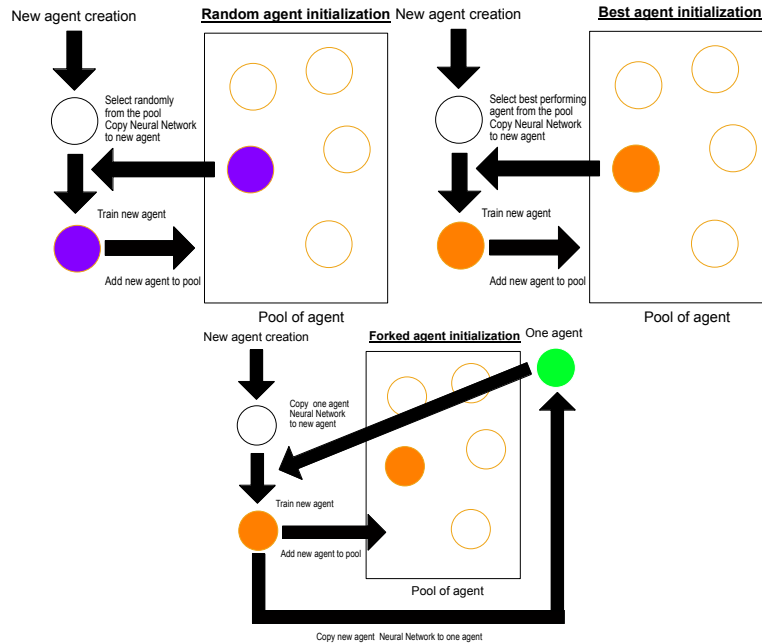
New agent creation

Random agent initialization

Select randomly from the pool Copy Neural Network to new agent

Train new agent

Add new agent to pool

Pool of agent

New agent creation

Best agent initialization

Select best performing agent from the pool Copy Neural Network to new agent

Train new agent

Add new agent to pool

Pool of agent

New agent creation

Forked agent initialization

One agent

Copy one agent Neural Network to new agent

Train new agent

Add new agent to pool

Pool of agent

Copy new agent Neural Network to one agent